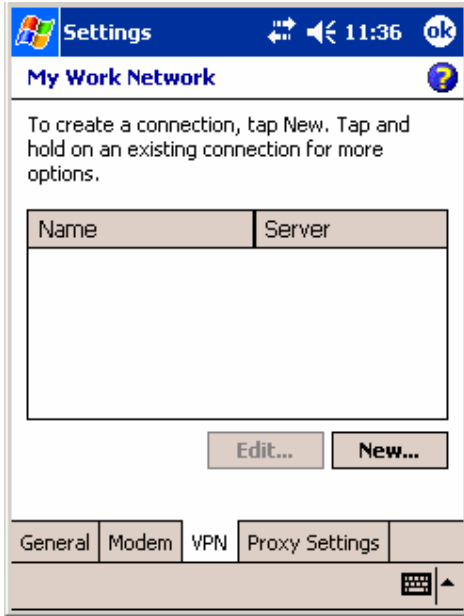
Settings 11:36 ok

My Work Network

To create a connection, tap New. Tap and hold on an existing connection for more options.

| Name | Server |
|---|---|

Edit... New...

General Modem VPN Proxy Settings